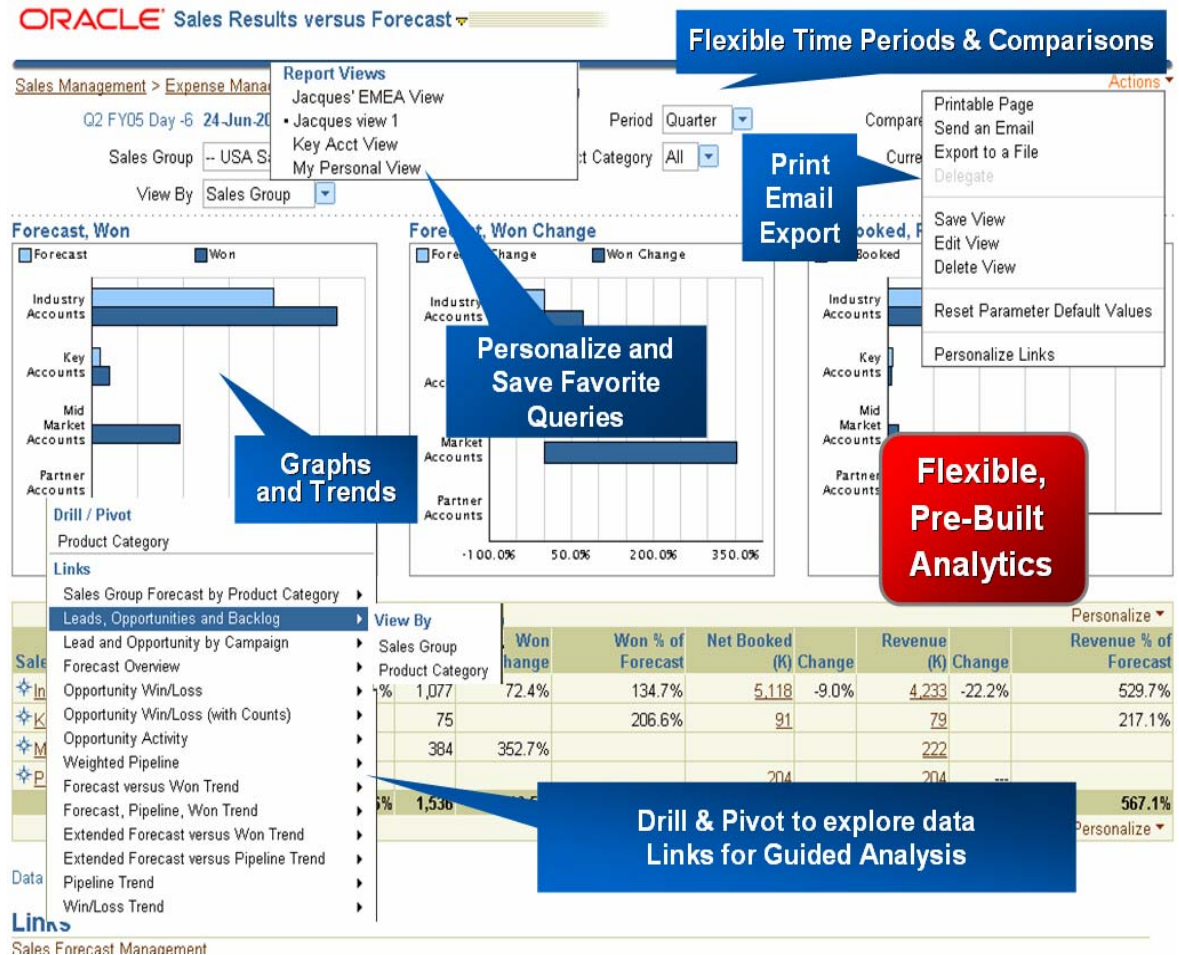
ORACLE Sales Results versus Forecast

Flexible Time Periods & Comparisons

Sales Management > Expense Manag

Report Views
Jacques' EMEA View
• Jacques view 1
Key Acct View
My Personal View

Actions

Q2 FY05 Day -6 24-Jun-20

Period Quarter

Compare

Sales Group -- USA S

ct Category All

Curre

View By Sales Group

Printable Page
Send an Email
Export to a File
Delegate
Save View
Edit View
Delete View
Reset Parameter Default Values
Personalize Links

Print
Email
Export

Forecast, Won

Forecast Won

Industry Accounts
Key Accounts
Mid Market Accounts
Partner Accounts

Fore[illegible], Won Change

Fore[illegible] Change Won Change

Industry Accounts
Acc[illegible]
Market Accounts
Partner Accounts

-100.0% 50.0% 200.0% 350.0%

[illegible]ooked, F

Booked

Industry Accounts
Key Accounts
Mid Market Accounts
Partner Accounts

Personalize and Save Favorite Queries

Graphs and Trends

Flexible, Pre-Built Analytics

Drill / Pivot
Product Category
Links
Sales Group Forecast by Product Category
Leads, Opportunities and Backlog
Lead and Opportunity by Campaign
Forecast Overview
Opportunity Win/Loss
Opportunity Win/Loss (with Counts)
Opportunity Activity
Weighted Pipeline
Forecast versus Won Trend
Forecast, Pipeline, Won Trend
Extended Forecast versus Won Trend
Extended Forecast versus Pipeline Trend
Pipeline Trend
Win/Loss Trend

View By
Sales Group
Product Category

Personalize

| Sale | | | Won Change | Won % of Forecast | Net Booked (K) | Change | Revenue (K) | Change | Revenue % of Forecast |
|---|---|---|---|---|---|---|---|---|---|
| In | %| 1,077 | 72.4% | 134.7% | 5,118 | -9.0% | 4,233 | -22.2% | 529.7% |
| K | | 75 | | 206.6% | 91 | | 79 | | 217.1% |
| M | | 384 | 352.7% | | | | 222 | | |
| P | | | | | 204 | | 204 | --- | |
| | 5% | 1,536 | | | | | | | 567.1% |

Personalize

Drill & Pivot to explore data
Links for Guided Analysis

Data

Links

Sales Forecast Management